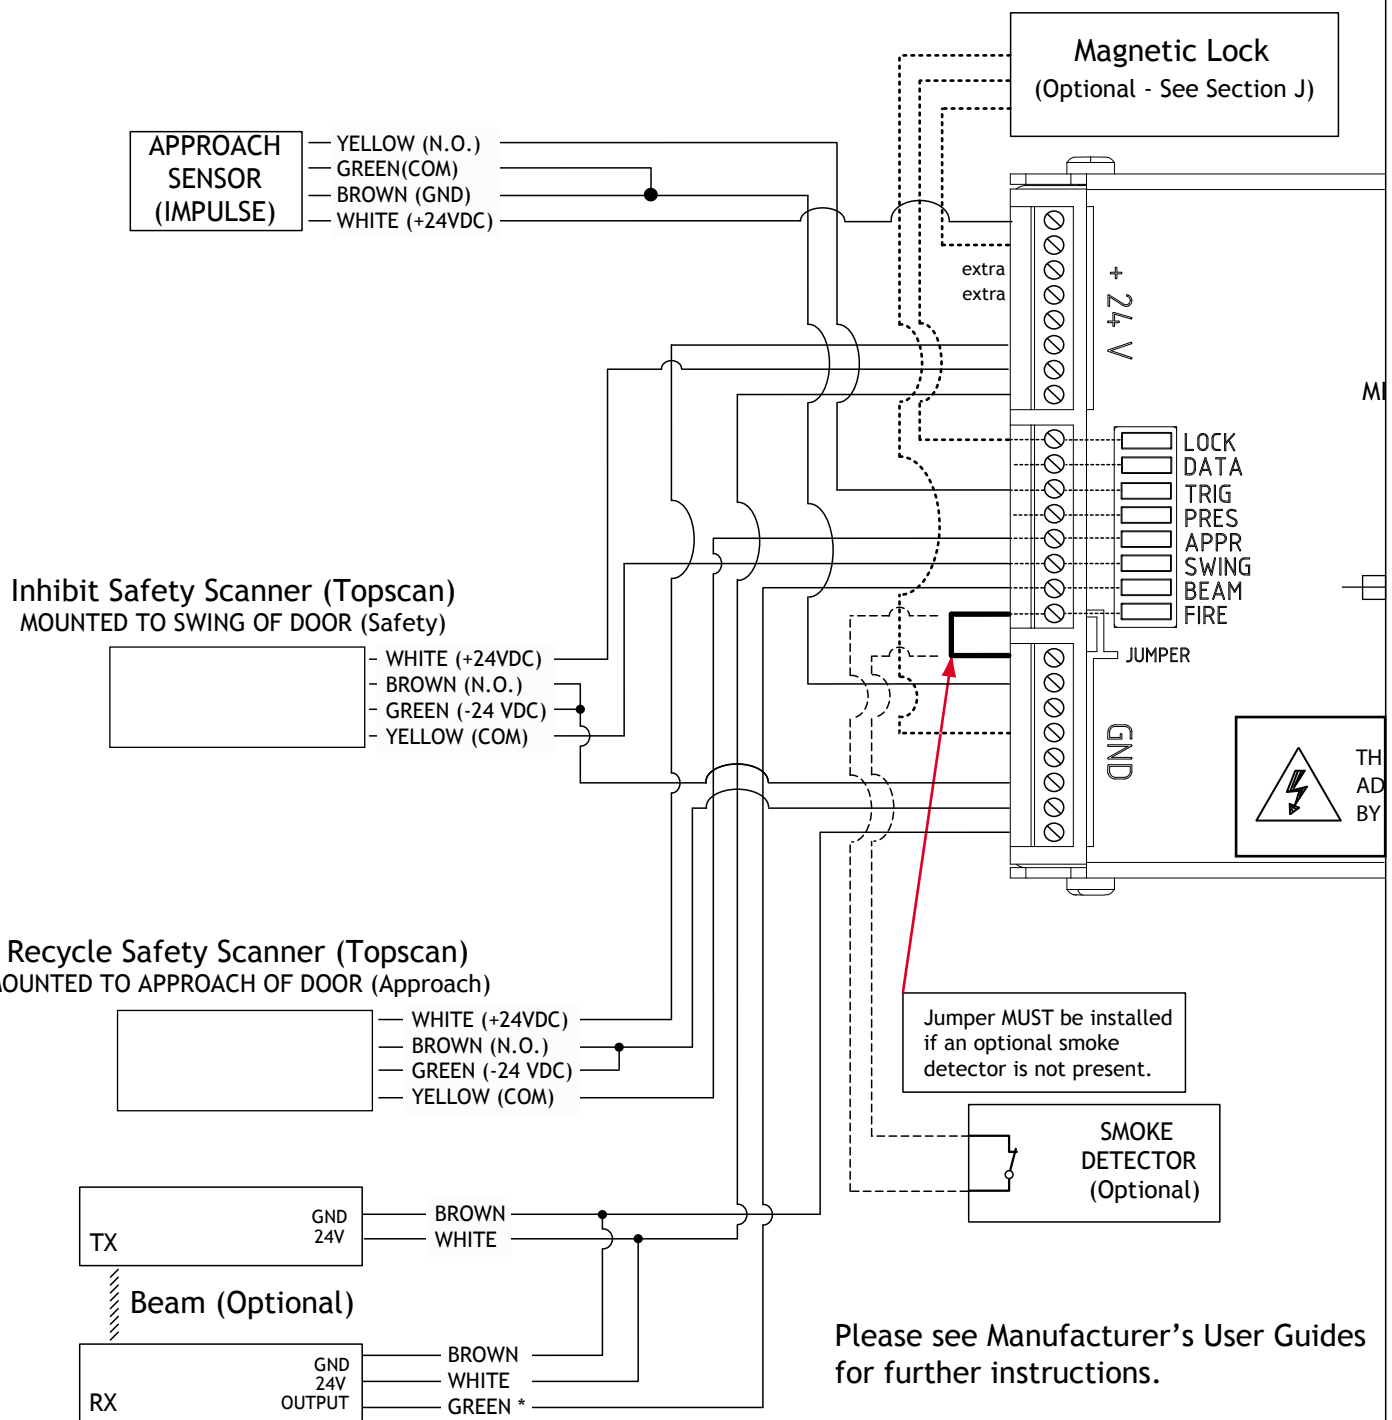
Magnetic Lock
(Optional - See Section J)

APPROACH SENSOR (IMPULSE)

YELLOW (N.O.)
GREEN(COM)
BROWN (GND)
WHITE (+24VDC)

extra
extra

+ 24 V

MI

LOCK
DATA
TRIG
PRES
APPR
SWING
BEAM
FIRE

JUMPER

GND

TH
AD
BY

Inhibit Safety Scanner (Topscan)
MOUNTED TO SWING OF DOOR (Safety)

WHITE (+24VDC)
BROWN (N.O.)
GREEN (-24 VDC)
YELLOW (COM)

Recycle Safety Scanner (Topscan)
OUNTED TO APPROACH OF DOOR (Approach)

WHITE (+24VDC)
BROWN (N.O.)
GREEN (-24 VDC)
YELLOW (COM)

Jumper MUST be installed if an optional smoke detector is not present.

SMOKE DETECTOR (Optional)

TX
GND
24V
BROWN
WHITE

Beam (Optional)

RX
GND
24V
OUTPUT
BROWN
WHITE
GREEN *

Please see Manufacturer’s User Guides for further instructions.